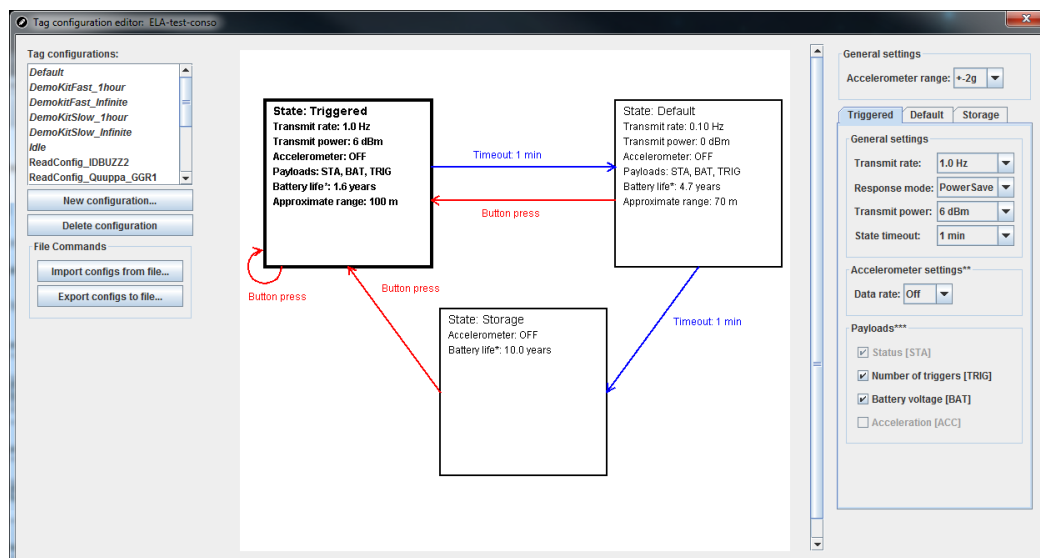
Tag configuration editor: ELA-test-conso

Tag configurations:

Default
DemoKitFast_1hour
DemokitFast_Infinite
DemoKitSlow_1hour
DemoKitSlow_Infinite
Idle
ReadConfig_IDBUZZ2
ReadConfig_Quuppa_GGR1

New configuration...

Delete configuration

File Commands

Import configs from file...

Export configs to file...

State: Triggered
Transmit rate: 1.0 Hz
Transmit power: 6 dBm
Accelerometer: OFF
Payloads: STA, BAT, TRIG
Battery life*: 1.6 years
Approximate range: 100 m

Timeout: 1 min

Button press

State: Default
Transmit rate: 0.10 Hz
Transmit power: 0 dBm
Accelerometer: OFF
Payloads: STA, BAT, TRIG
Battery life*: 4.7 years
Approximate range: 70 m

Button press

Button press

Timeout: 1 min

State: Storage
Accelerometer: OFF
Battery life*: 10.0 years

General settings

Accelerometer range: +-2g

Triggered | Default | Storage

General settings

Transmit rate: 1.0 Hz

Response mode: PowerSave

Transmit power: 6 dBm

State timeout: 1 min

Accelerometer settings**

Data rate: Off

Payloads***

Status [STA]

Number of triggers [TRIG]

Battery voltage [BAT]

Acceleration [ACC]